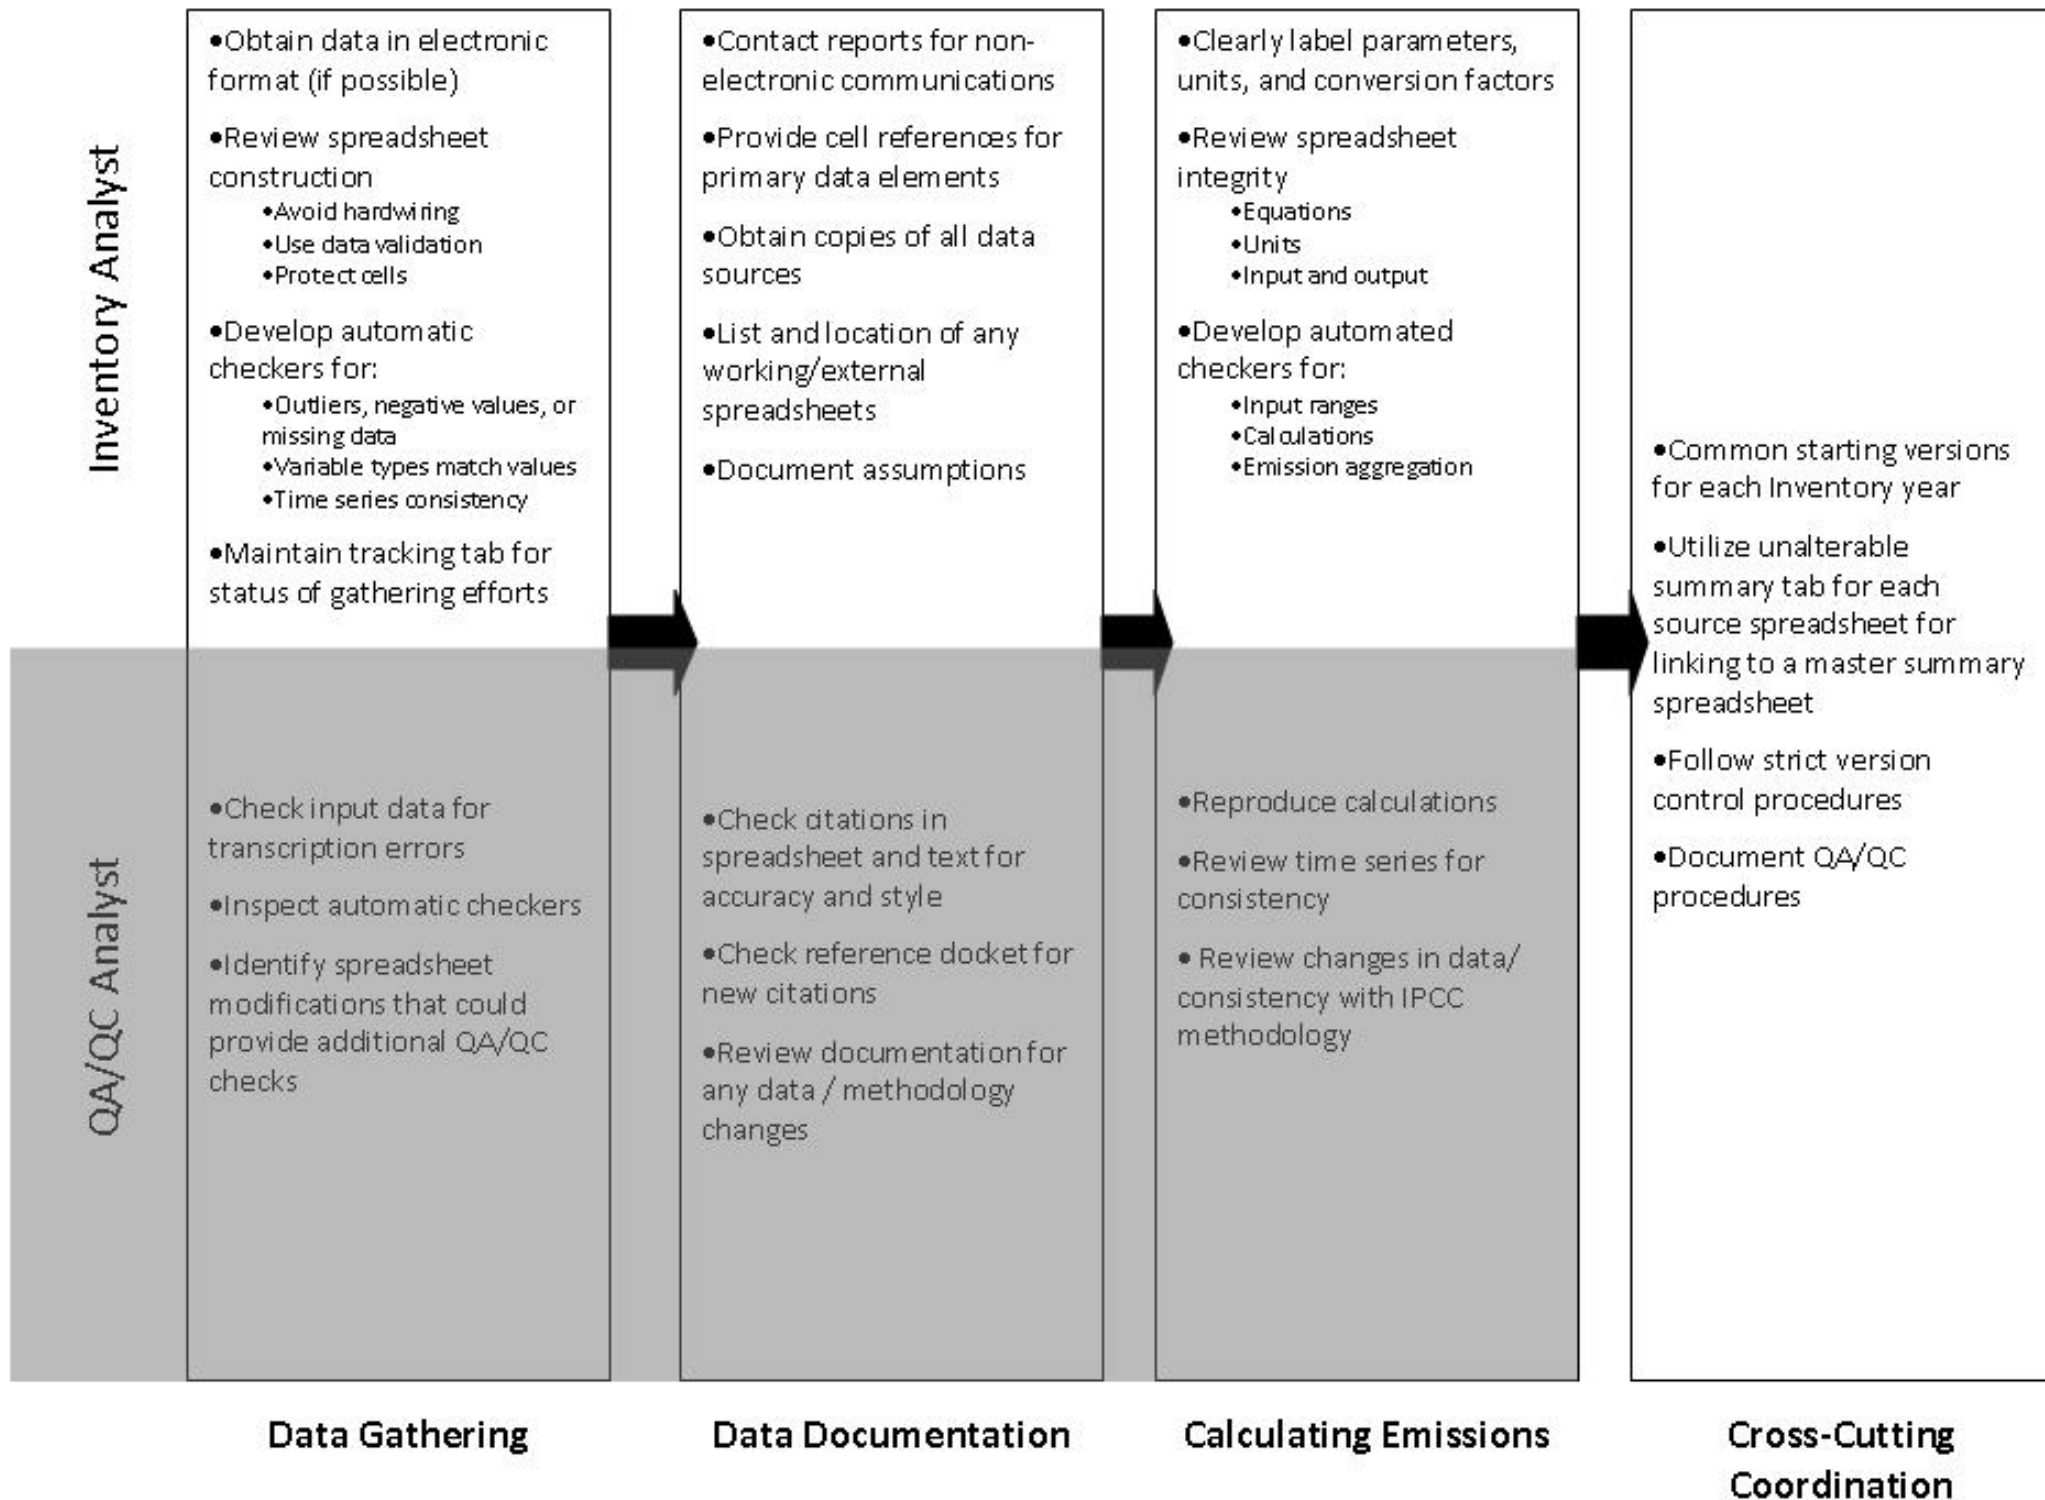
Inventory Analyst

•Obtain data in electronic format (if possible)

•Review spreadsheet construction
•Avoid hardwiring
•Use data validation
•Protect cells

•Develop automatic checkers for:
•Outliers, negative values, or missing data
•Variable types match values
•Time series consistency

•Maintain tracking tab for status of gathering efforts

•Contact reports for non-electronic communications

•Provide cell references for primary data elements

•Obtain copies of all data sources

•List and location of any working/external spreadsheets

•Document assumptions

•Clearly label parameters, units, and conversion factors

•Review spreadsheet integrity
•Equations
•Units
•Input and output

•Develop automated checkers for:
•Input ranges
•Calculations
•Emission aggregation

QA/QC Analyst

•Check input data for transcription errors

•Inspect automatic checkers

•Identify spreadsheet modifications that could provide additional QA/QC checks

•Check citations in spreadsheet and text for accuracy and style

•Check reference docket for new citations

•Review documentation for any data / methodology changes

•Reproduce calculations

•Review time series for consistency

• Review changes in data/ consistency with IPCC methodology

•Common starting versions for each Inventory year

•Utilize unalterable summary tab for each source spreadsheet for linking to a master summary spreadsheet

•Follow strict version control procedures

•Document QA/QC procedures

Data Gathering

Data Documentation

Calculating Emissions

Cross-Cutting Coordination